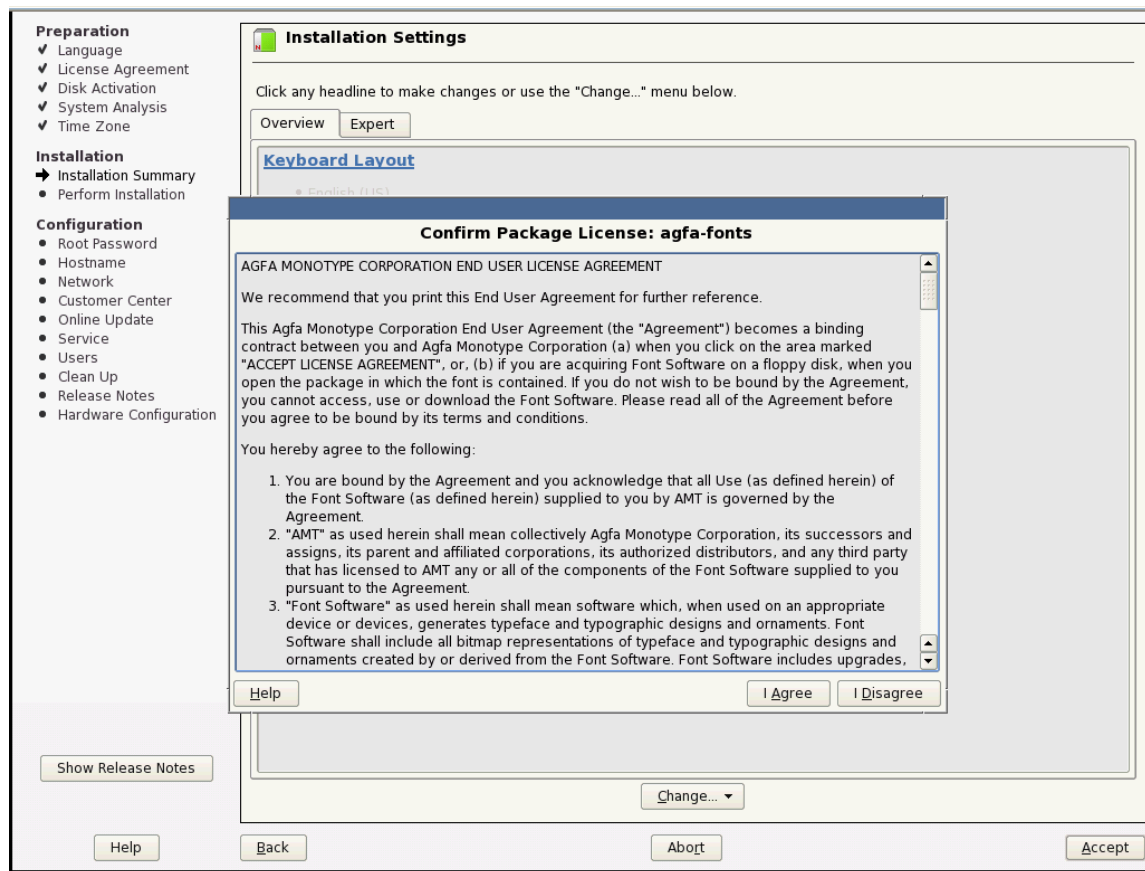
Preparation
✔ Language
✔ License Agreement
✔ Disk Activation
✔ System Analysis
✔ Time Zone

Installation
➜ Installation Summary
● Perform Installation

Configuration
● Root Password
● Hostname
● Network
● Customer Center
● Online Update
● Service
● Users
● Clean Up
● Release Notes
● Hardware Configuration

Show Release Notes

Installation Settings

Click any headline to make changes or use the "Change..." menu below.

Overview | Expert

Keyboard Layout

● English (US)

Confirm Package License: agfa-fonts

AGFA MONOTYPE CORPORATION END USER LICENSE AGREEMENT

We recommend that you print this End User Agreement for further reference.

This Agfa Monotype Corporation End User Agreement (the "Agreement") becomes a binding contract between you and Agfa Monotype Corporation (a) when you click on the area marked "ACCEPT LICENSE AGREEMENT", or, (b) if you are acquiring Font Software on a floppy disk, when you open the package in which the font is contained. If you do not wish to be bound by the Agreement, you cannot access, use or download the Font Software. Please read all of the Agreement before you agree to be bound by its terms and conditions.

You hereby agree to the following:

1. You are bound by the Agreement and you acknowledge that all Use (as defined herein) of the Font Software (as defined herein) supplied to you by AMT is governed by the Agreement.
2. "AMT" as used herein shall mean collectively Agfa Monotype Corporation, its successors and assigns, its parent and affiliated corporations, its authorized distributors, and any third party that has licensed to AMT any or all of the components of the Font Software supplied to you pursuant to the Agreement.
3. "Font Software" as used herein shall mean software which, when used on an appropriate device or devices, generates typeface and typographic designs and ornaments. Font Software shall include all bitmap representations of typeface and typographic designs and ornaments created by or derived from the Font Software. Font Software includes upgrades,

Help | I Agree | I Disagree

Change... ▾

Help | Back | Abort | Accept